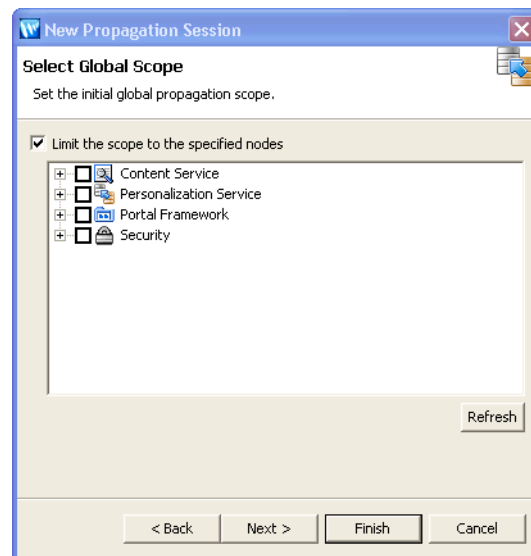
New Propagation Session

Select Global Scope

Set the initial global propagation scope.

Limit the scope to the specified nodes

Content Service
Personalization Service
Portal Framework
Security

Refresh

< Back
Next >
Finish
Cancel